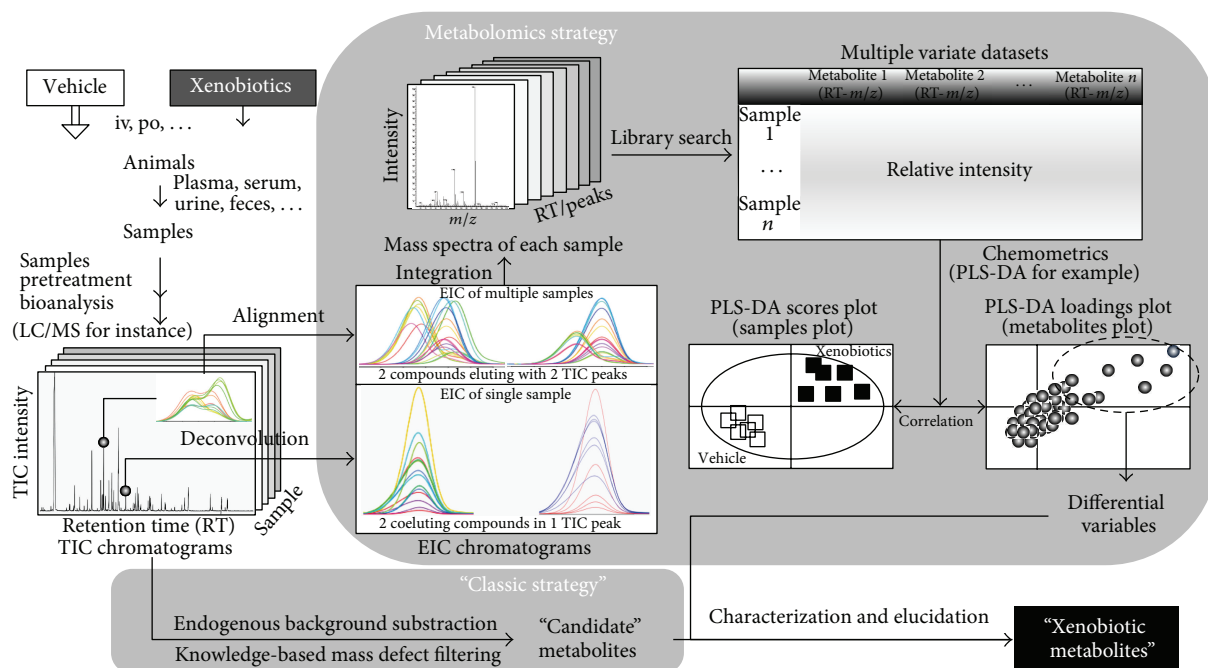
Metabolomics strategy

Vehicle

Xenobiotics

iv, po, . . .

Animals

Plasma, serum, urine, feces, . . .

Samples

Samples pretreatment bioanalysis (LC/MS for instance)

Alignment

Deconvolution

TIC intensity

Retention time (RT)

Sample

TIC chromatograms

Intensity

$m/z$

RT/peaks

Mass spectra of each sample

Integration

Library search

Multiple variate datasets

Metabolite 1 (RT-$m/z$)

Metabolite 2 (RT-$m/z$)

. . .

Metabolite $n$ (RT-$m/z$)

Sample 1

. . .

Sample $n$

Relative intensity

Chemometrics (PLS-DA for example)

EIC of multiple samples

2 compounds eluting with 2 TIC peaks

EIC of single sample

2 coeluting compounds in 1 TIC peak

EIC chromatograms

PLS-DA scores plot (samples plot)

Xenobiotics

Vehicle

PLS-DA loadings plot (metabolites plot)

Correlation

Differential variables

"Classic strategy"

Endogenous background substraction

Knowledge-based mass defect filtering

"Candidate" metabolites

Characterization and elucidation

"Xenobiotic metabolites"